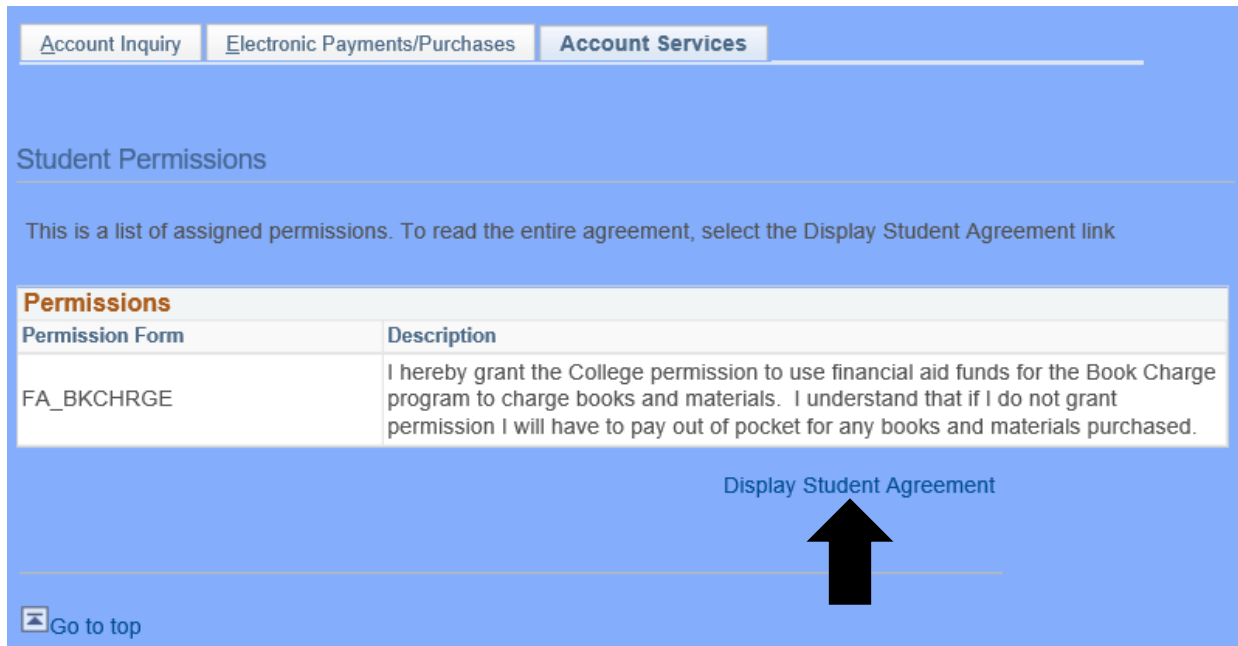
Account Inquiry | Electronic Payments/Purchases | Account Services

Student Permissions

This is a list of assigned permissions. To read the entire agreement, select the Display Student Agreement link

Permissions

| Permission Form | Description |
|---|---|
| FA_BKCHRGE | I hereby grant the College permission to use financial aid funds for the Book Charge program to charge books and materials. I understand that if I do not grant permission I will have to pay out of pocket for any books and materials purchased. |

Display Student Agreement

Go to top